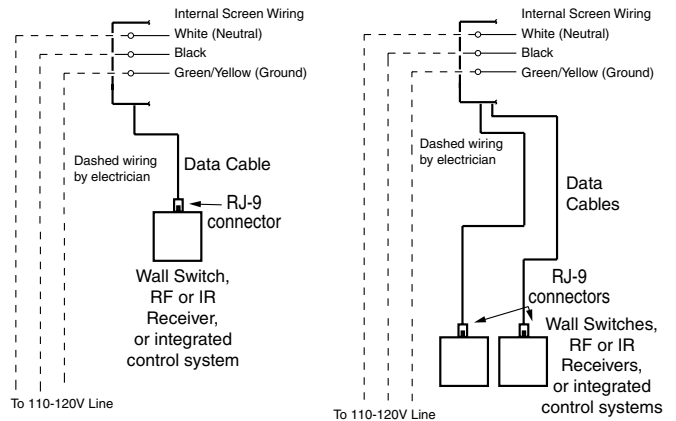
Internal Screen Wiring
White (Neutral)
Black
Green/Yellow (Ground)

Dashed wiring by electrician

Data Cable

RJ-9 connector

Wall Switch, RF or IR Receiver, or integrated control system

To 110-120V Line

Internal Screen Wiring
White (Neutral)
Black
Green/Yellow (Ground)

Dashed wiring by electrician

Data Cables

RJ-9 connectors

Wall Switches, RF or IR Receivers, or integrated control systems

To 110-120V Line